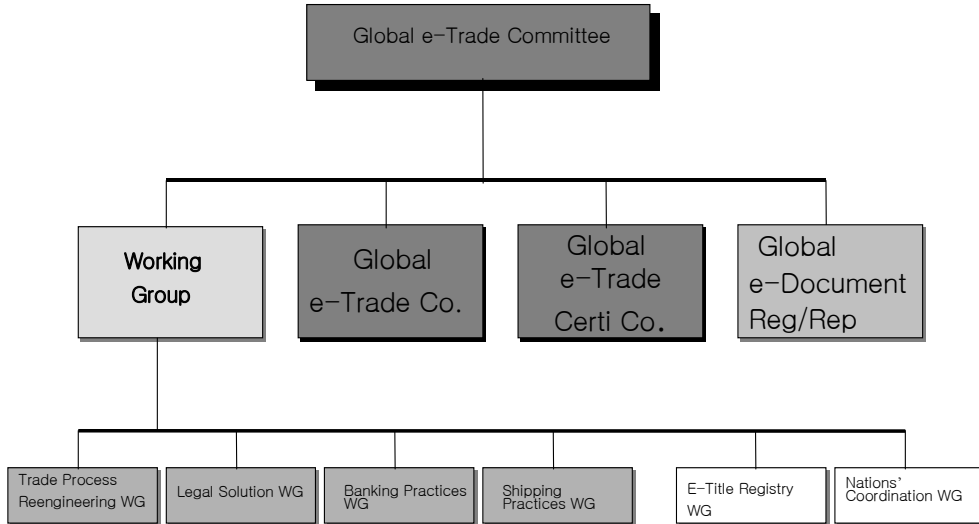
Global e-Trade Committee

Working Group

Global e-Trade Co.

Global e-Trade Certi Co.

Global e-Document Reg/Rep

Trade Process Reengineering WG

Legal Solution WG

Banking Practices WG

Shipping Practices WG

E-Title Registry WG

Nations' Coordination WG